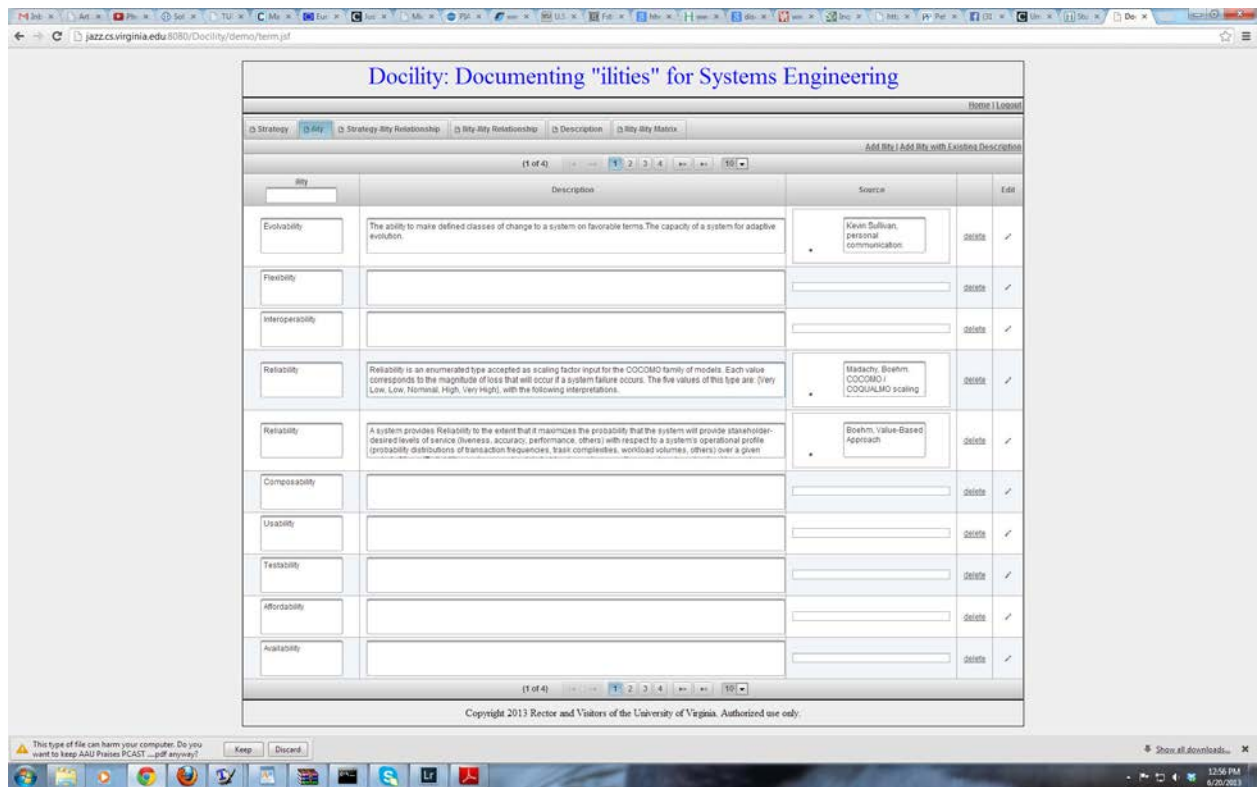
jazz.cs.virginia.edu:8080/Docility/demo/term.jsf

Docility: Documenting "ilities" for Systems Engineering

Home | Logout

Strategy | Ility | Strategy-Ility Relationship | Ility-Ility Relationship | Description | Ility-Ility Matrix

Add Ility | Add Ility with Existing Description

(1 of 4) 1 2 3 4 10

| Ility | Description | Source | | Edit |
|---|---|---|---|---|
| Evolvability | The ability to make defined classes of change to a system on favorable terms.The capacity of a system for adaptive evolution. | Kevin Sullivan, personal communication | delete | |
| Flexibility | | | delete | |
| Interoperability | | | delete | |
| Reliability | Reliability is an enumerated type accepted as scaling factor input for the COCOMO family of models. Each value corresponds to the magnitude of loss that will occur if a system failure occurs. The five values of this type are: (Very Low, Low, Nominal, High, Very High), with the following interpretations. | Madachy, Boehm, COCOMO / COQUALMO scaling | delete | |
| Reliability | A system provides Reliability to the extent that it maximizes the probability that the system will provide stakeholder-desired levels of service (liveness, accuracy, performance, others) with respect to a system's operational profile (probability distributions of transaction frequencies, trask complexities, workload volumes, others) over a given | Boehm, Value-Based Approach | delete | |
| Composability | | | delete | |
| Usability | | | delete | |
| Testability | | | delete | |
| Affordability | | | delete | |
| Availability | | | delete | |

(1 of 4) 1 2 3 4 10

Copyright 2013 Rector and Visitors of the University of Virginia. Authorized use only.

This type of file can harm your computer. Do you want to keep AAU Praises PCAST ....pdf anyway? Keep Discard

Show all downloads...

12:56 PM 6/20/2013